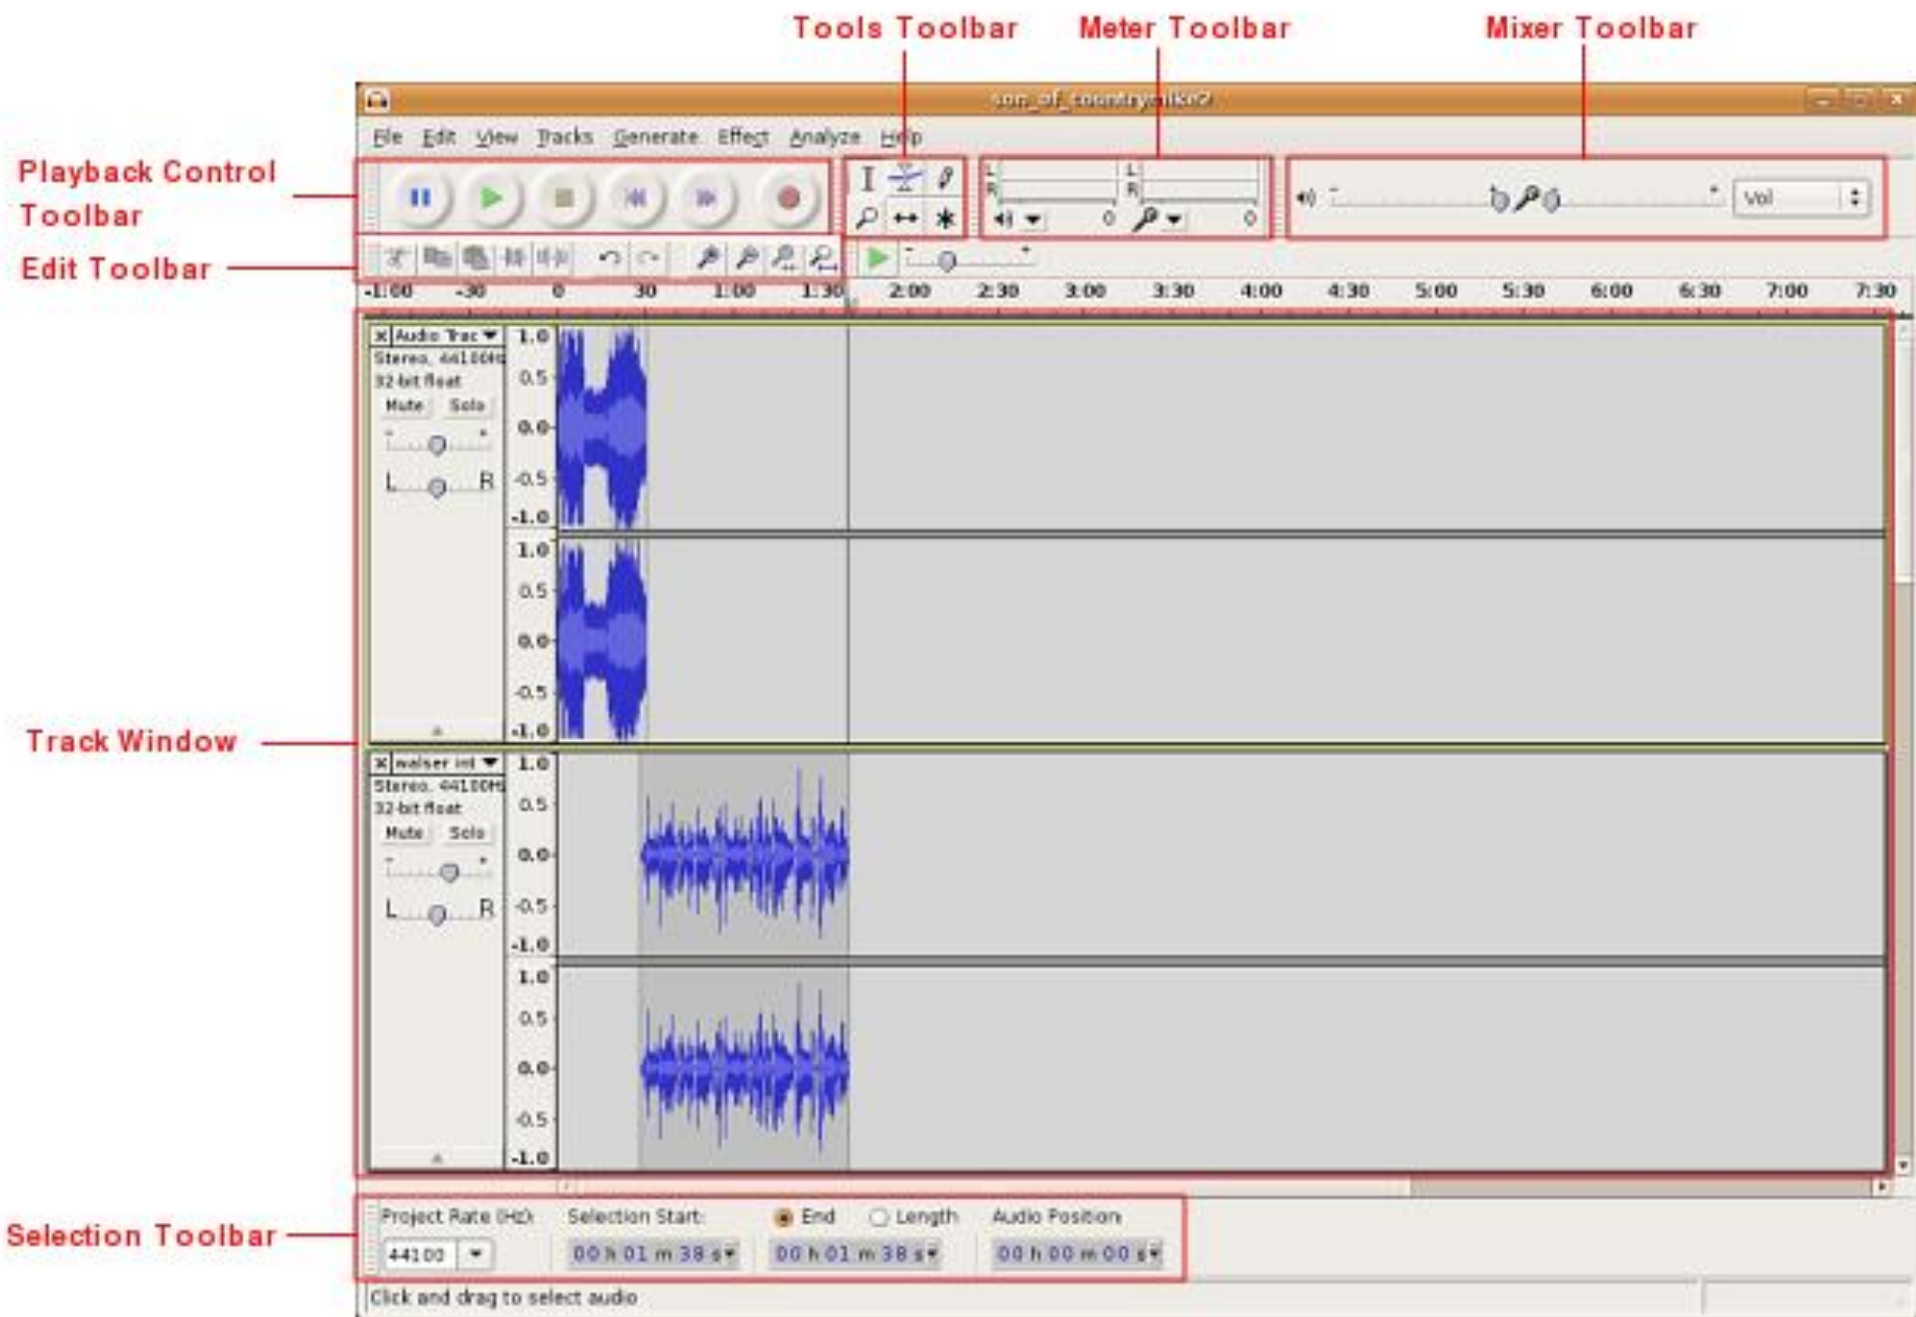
Tools Toolbar
Meter Toolbar
Mixer Toolbar
son_of_countrywalk2
File Edit View Tracks Generate Effect Analyze Help
Playback Control Toolbar
Edit Toolbar
L R L R
0 0
Vol
-1:00 -30 0 30 1:00 1:30 2:00 2:30 3:00 3:30 4:00 4:30 5:00 5:30 6:00 6:30 7:00 7:30
Audio Trac
Stereo, 44100Hz
32-bit float
Mute Solo
L R
1.0 0.5 0.0 -0.5 -1.0
1.0 0.5 0.0 -0.5 -1.0
Track Window
walser int
Stereo, 44100Hz
32-bit float
Mute Solo
L R
1.0 0.5 0.0 -0.5 -1.0
1.0 0.5 0.0 -0.5 -1.0
Selection Toolbar
Project Rate (Hz): Selection Start: End Length Audio Position
44100 00 h 01 m 38 s 00 h 01 m 38 s 00 h 00 m 00 s
Click and drag to select audio